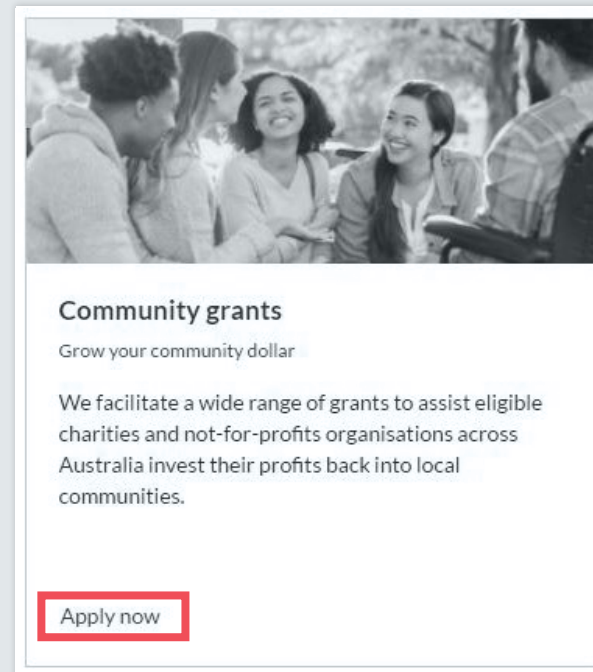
Community grants

Grow your community dollar

We facilitate a wide range of grants to assist eligible charities and not-for-profits organisations across Australia invest their profits back into local communities.

Apply now